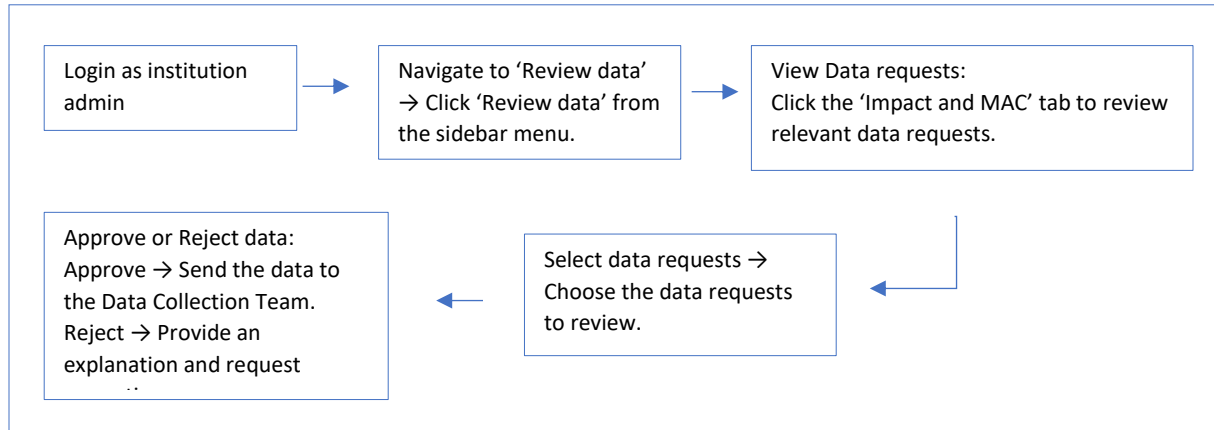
Login as institution admin

Navigate to 'Review data' → Click 'Review data' from the sidebar menu.

View Data requests:
Click the 'Impact and MAC' tab to review relevant data requests.

Select data requests → Choose the data requests to review.

Approve or Reject data:
Approve → Send the data to the Data Collection Team.
Reject → Provide an explanation and request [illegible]